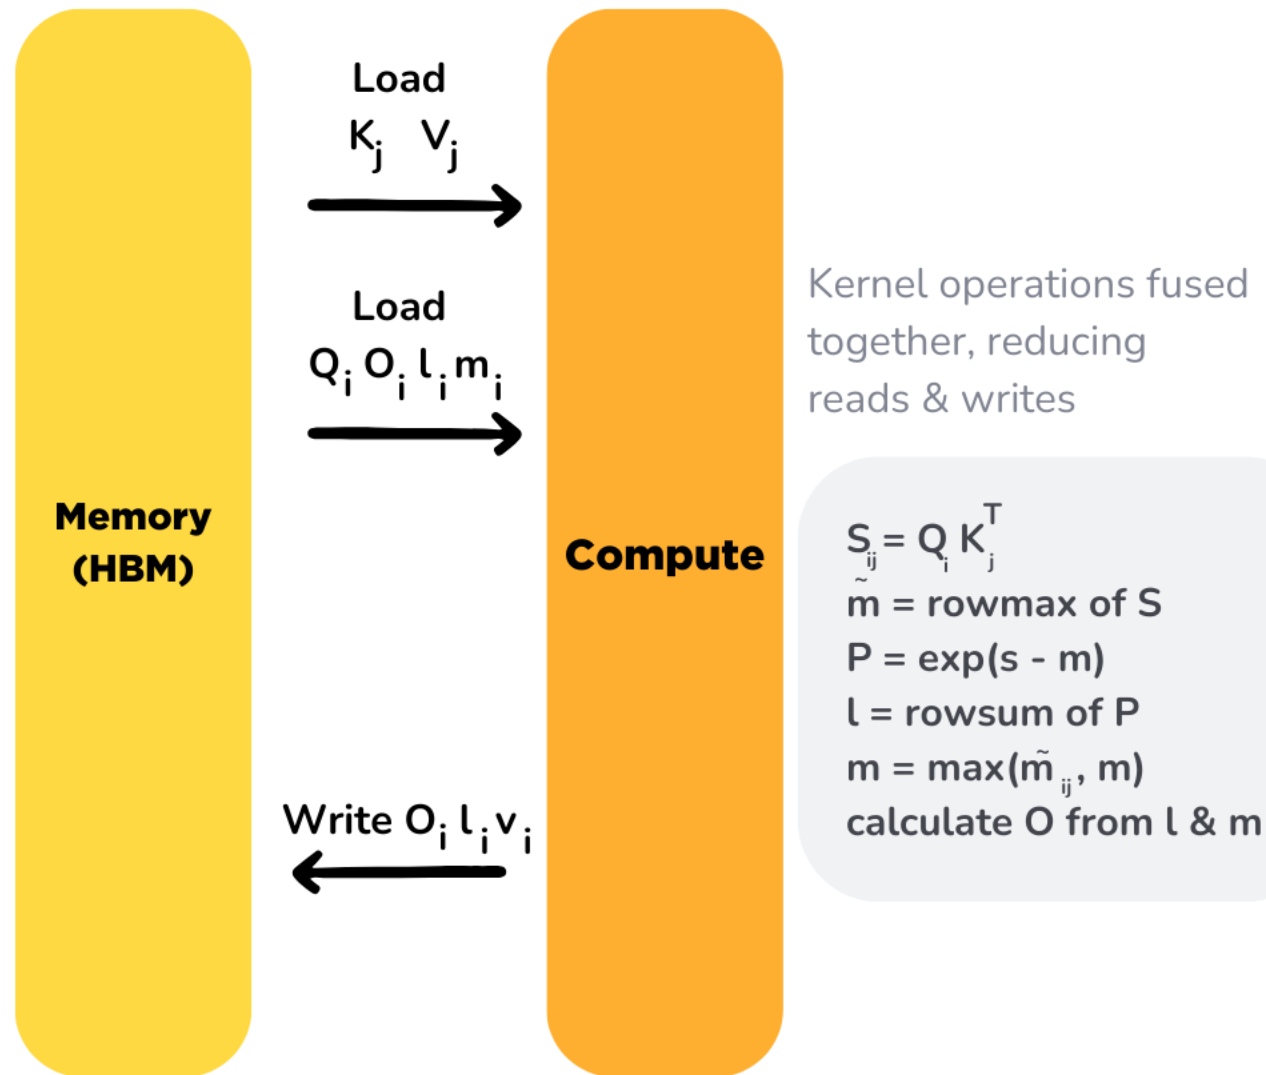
Memory (HBM)

Load
$K_j$ $V_j$

Load
$Q_i$ $O_i$ $l_i$ $m_i$

Write $O_i$ $l_i$ $v_i$

Compute

Kernel operations fused together, reducing reads & writes

$S_{ij} = Q_i K_j^T$
$\tilde{m}$ = rowmax of S
P = exp(s - m)
l = rowsum of P
m = max($\tilde{m}_{ij}$, m)
calculate O from l & m